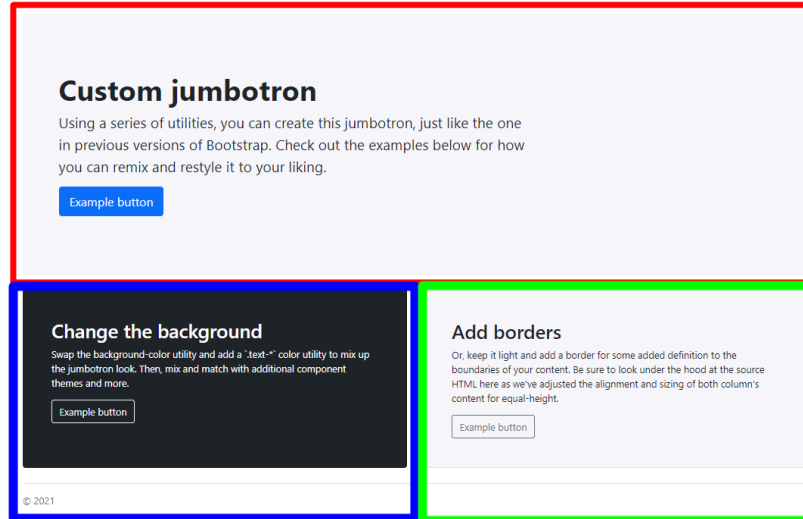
Custom jumbotron

Using a series of utilities, you can create this jumbotron, just like the one in previous versions of Bootstrap. Check out the examples below for how you can remix and restyle it to your liking.

Example button

Change the background

Swap the background-color utility and add a `.text-*` color utility to mix up the jumbotron look. Then, mix and match with additional component themes and more.

Example button

Add borders

Or, keep it light and add a border for some added definition to the boundaries of your content. Be sure to look under the hood at the source HTML here as we've adjusted the alignment and sizing of both column's content for equal-height.

Example button

© 2021